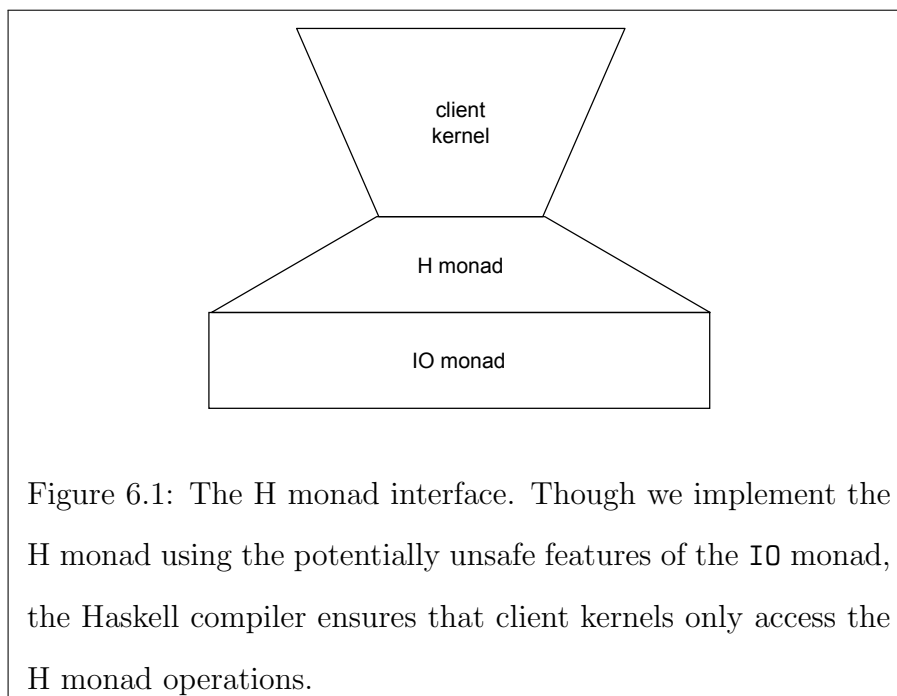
client kernel

H monad

IO monad

Figure 6.1: The H monad interface. Though we implement the H monad using the potentially unsafe features of the IO monad, the Haskell compiler ensures that client kernels only access the H monad operations.